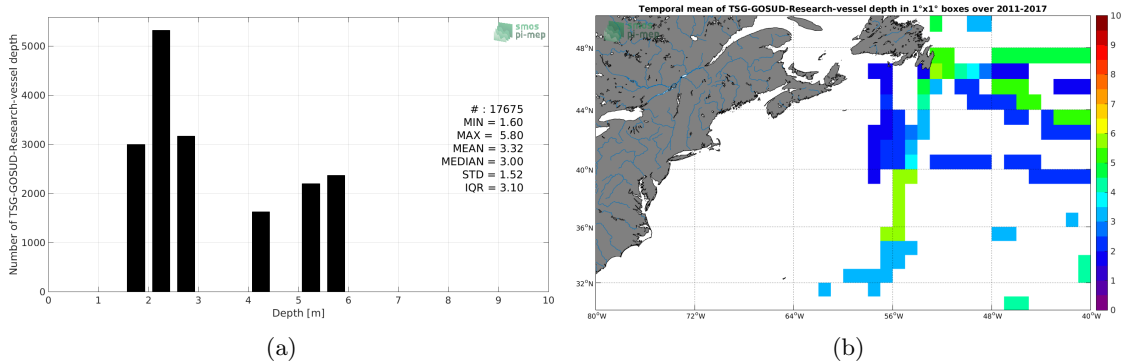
smos pi-mep

Number of TSG-GOSUD-Research-vessel depth

5000
4000
3000
2000
1000
0

0 1 2 3 4 5 6 7 8 9 10
Depth [m]

# : 17675
MIN = 1.60
MAX = 5.80
MEAN = 3.32
MEDIAN = 3.00
STD = 1.52
IQR = 3.10

(a)

Temporal mean of TSG-GOSUD-Research-vessel depth in 1°x1° boxes over 2011-2017

smos pi-mep

48°N
44°N
40°N
36°N
32°N

80°W 72°W 64°W 56°W 48°W 40°W

10
9
8
7
6
5
4
3
2
1
0

(b)